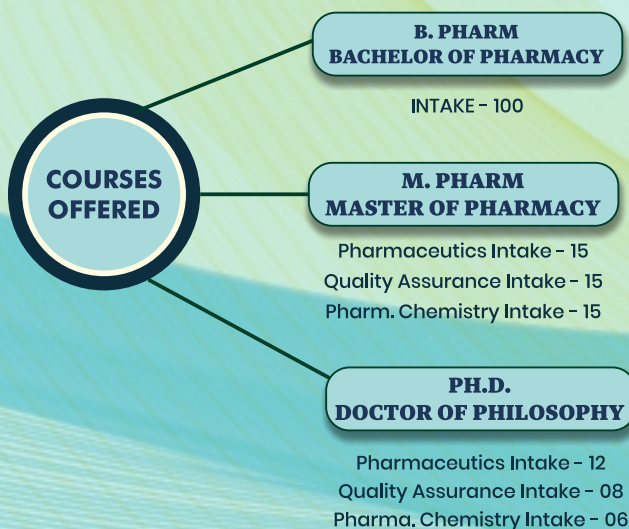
COURSES OFFERED

B. PHARM
BACHELOR OF PHARMACY

INTAKE - 100

M. PHARM
MASTER OF PHARMACY

Pharmaceutics Intake - 15
Quality Assurance Intake - 15
Pharm. Chemistry Intake - 15

PH.D.
DOCTOR OF PHILOSOPHY

Pharmaceutics Intake - 12
Quality Assurance Intake - 08
Pharma. Chemistry Intake - 06